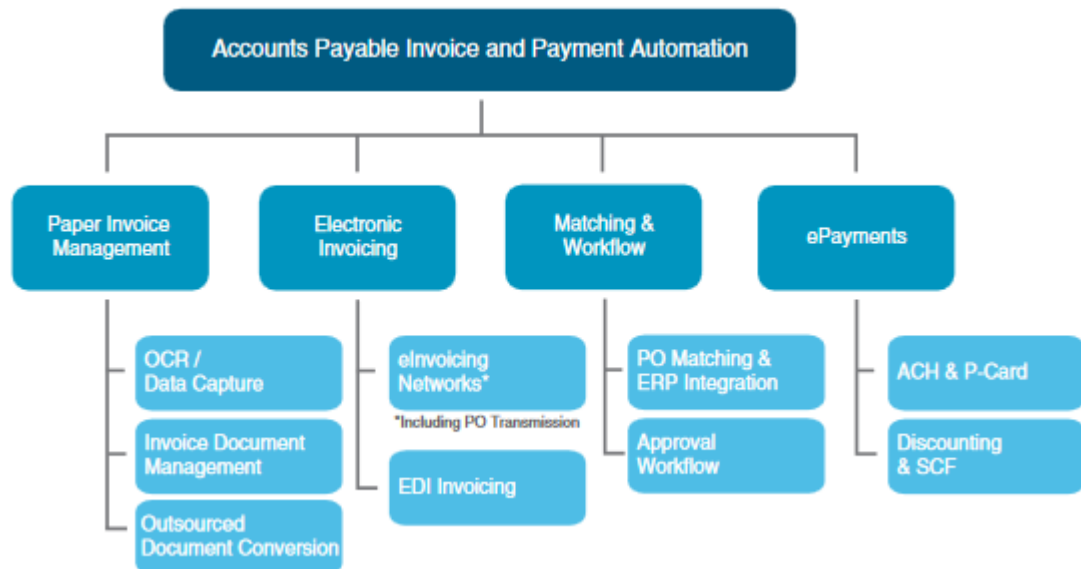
Accounts Payable Invoice and Payment Automation

Paper Invoice Management

Electronic Invoicing

Matching & Workflow

ePayments

OCR / Data Capture

Invoice Document Management

Outsourced Document Conversion

eInvoicing Networks*

*Including PO Transmission

EDI Invoicing

PO Matching & ERP Integration

Approval Workflow

ACH & P-Card

Discounting & SCF